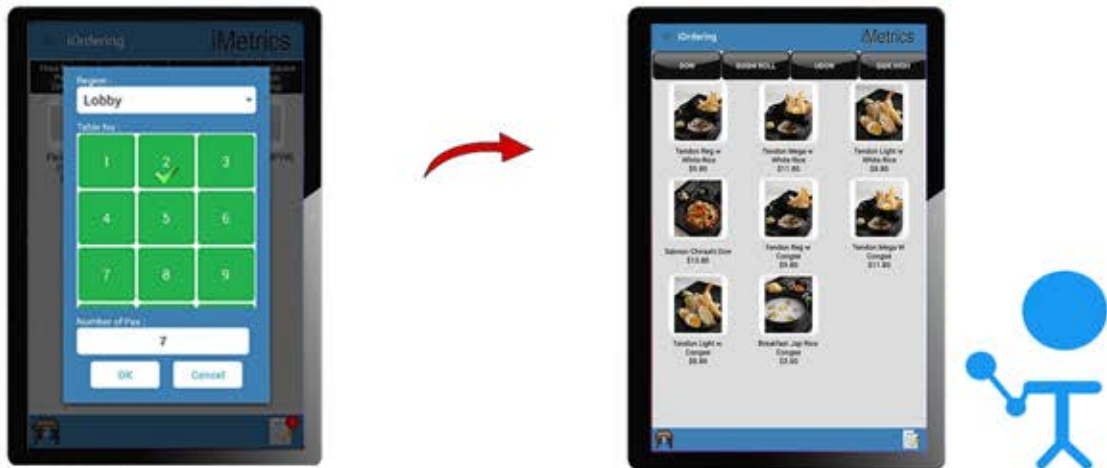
iOrdering iMetrics

Region

Lobby

Table No

1 2 3
4 5 6
7 8 9

Number of Pax

7

OK Cancel

iOrdering iMetrics

DON SUSHI ROLL UDON SIDE DISH

Tendon Reg w White Rice $9.80

Tendon Mega w White Rice $11.80

Tendon Light w White Rice $8.80

Salmon Chirashi Don $13.80

Tendon Reg w Congee $9.80

Tendon Mega W Congee $11.80

Tendon Light w Congee $8.80

Breakfast Jap Rice Congee $3.80